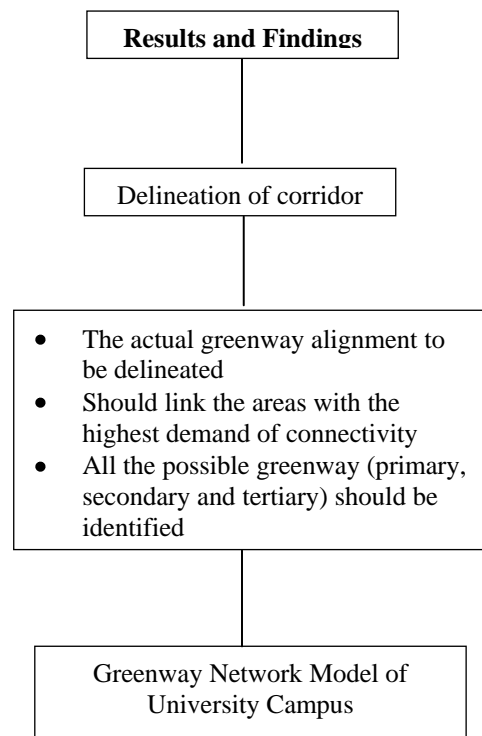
Results and Findings

Delineation of corridor

- The actual greenway alignment to be delineated
- Should link the areas with the highest demand of connectivity
- All the possible greenway (primary, secondary and tertiary) should be identified

Greenway Network Model of University Campus